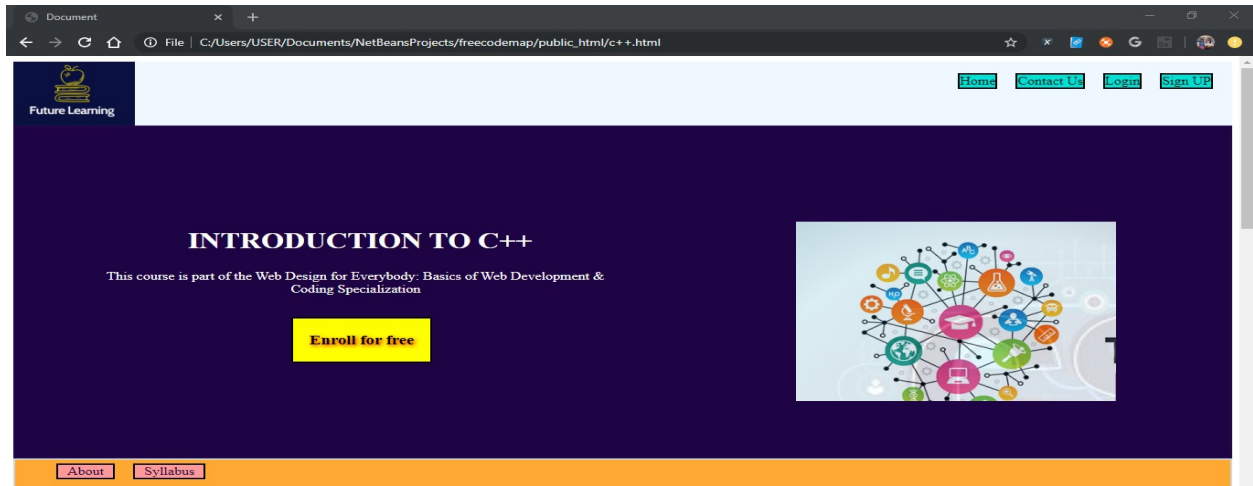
Document

File | C:/Users/USER/Documents/NetBeansProjects/freecodemap/public_html/c++.html

Future Learning

Home Contact Us Login Sign UP

INTRODUCTION TO C++

This course is part of the Web Design for Everybody: Basics of Web Development & Coding Specialization

Enroll for free

About Syllabus